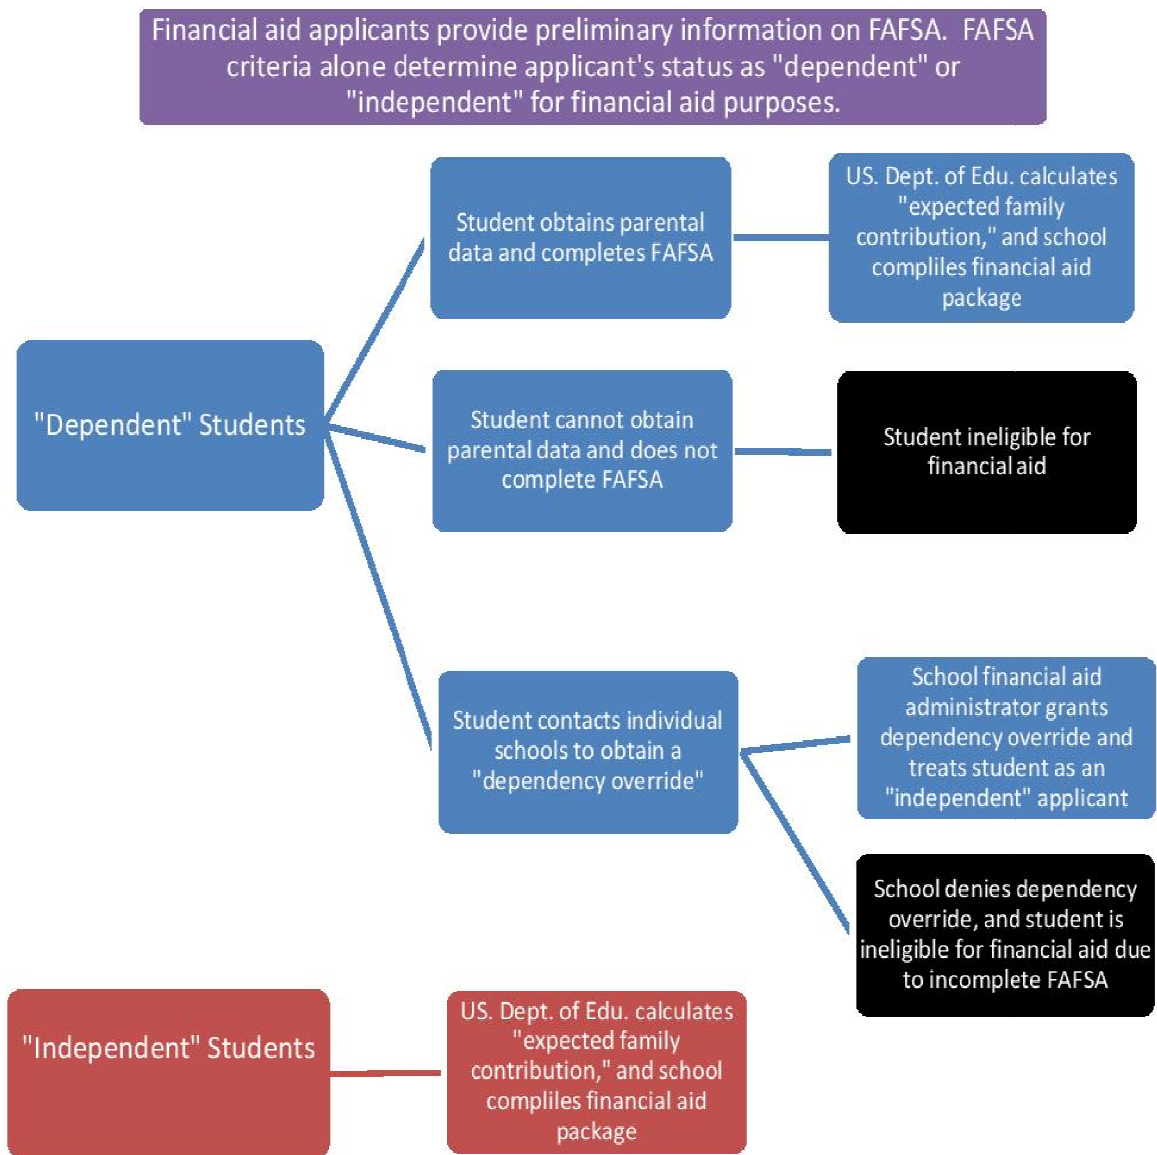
Financial aid applicants provide preliminary information on FAFSA. FAFSA criteria alone determine applicant's status as "dependent" or "independent" for financial aid purposes.

"Dependent" Students

Student obtains parental data and completes FAFSA

US. Dept. of Edu. calculates "expected family contribution," and school compliles financial aid package

Student cannot obtain parental data and does not complete FAFSA

Student ineligible for financial aid

Student contacts individual schools to obtain a "dependency override"

School financial aid administrator grants dependency override and treats student as an "independent" applicant

School denies dependency override, and student is ineligible for financial aid due to incomplete FAFSA

"Independent" Students

US. Dept. of Edu. calculates "expected family contribution," and school compliles financial aid package